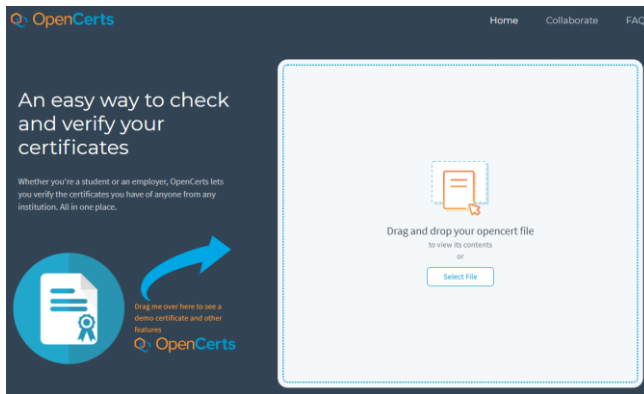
OpenCerts

Home Collaborate FAQ

An easy way to check and verify your certificates

Whether you're a student or an employer, OpenCerts lets you verify the certificates you have of anyone from any institution. All in one place.

Drag me over here to see a demo certificate and other features

OpenCerts

Drag and drop your opencert file

to view its contents

or

Select File